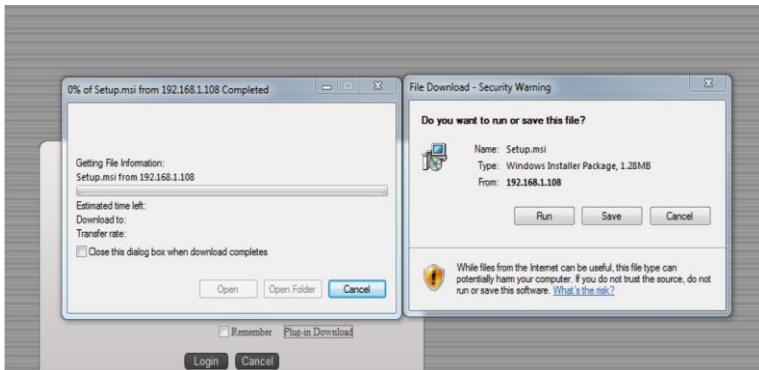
0% of Setup.msi from 192.168.1.108 Completed

Getting File Information:
Setup.msi from 192.168.1.108

Estimated time left:
Download to:
Transfer rate:

Close this dialog box when download completes

Open
Open Folder
Cancel

File Download - Security Warning

Do you want to run or save this file?

Name: Setup.msi
Type: Windows Installer Package, 1.28MB
From: 192.168.1.108

Run
Save
Cancel

While files from the Internet can be useful, this file type can potentially harm your computer. If you do not trust the source, do not run or save this software. What's the risk?

Remember
Plug-in Download

Login
Cancel